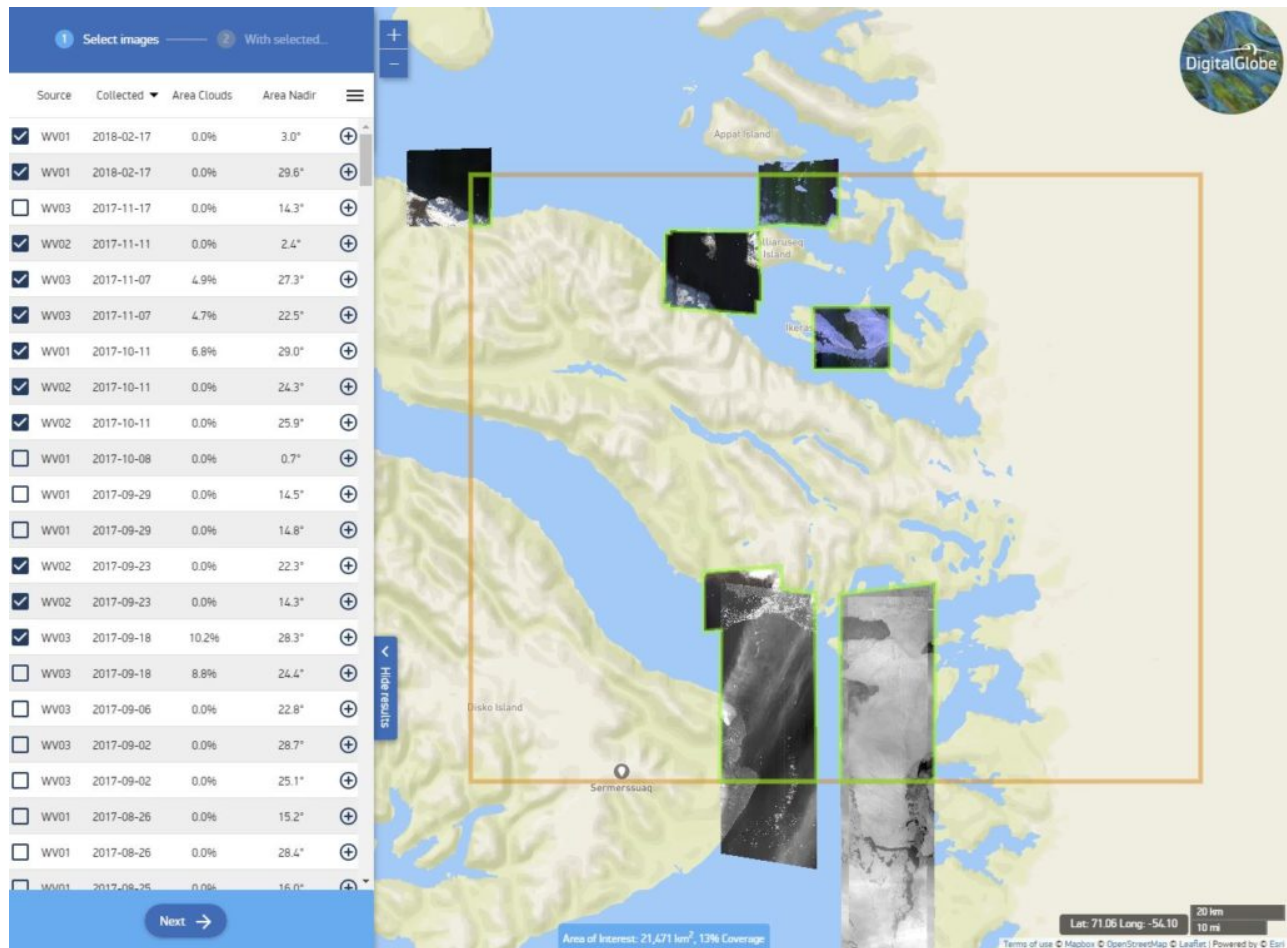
1 Select images 2 With selected...

| Source | Collected ▾ | Area Clouds | Area Nadir |
|---|---|---|---|
| WV01 | 2018-02-17 | 0.0% | 3.0° |
| WV01 | 2018-02-17 | 0.0% | 29.6° |
| WV03 | 2017-11-17 | 0.0% | 14.3° |
| WV02 | 2017-11-11 | 0.0% | 2.4° |
| WV03 | 2017-11-07 | 4.9% | 27.3° |
| WV03 | 2017-11-07 | 4.7% | 22.5° |
| WV01 | 2017-10-11 | 6.8% | 29.0° |
| WV02 | 2017-10-11 | 0.0% | 24.3° |
| WV02 | 2017-10-11 | 0.0% | 25.9° |
| WV01 | 2017-10-08 | 0.0% | 0.7° |
| WV01 | 2017-09-29 | 0.0% | 14.5° |
| WV01 | 2017-09-29 | 0.0% | 14.8° |
| WV02 | 2017-09-23 | 0.0% | 22.3° |
| WV02 | 2017-09-23 | 0.0% | 14.3° |
| WV03 | 2017-09-18 | 10.2% | 28.3° |
| WV03 | 2017-09-18 | 8.8% | 24.4° |
| WV03 | 2017-09-06 | 0.0% | 22.8° |
| WV03 | 2017-09-02 | 0.0% | 28.7° |
| WV03 | 2017-09-02 | 0.0% | 25.1° |
| WV01 | 2017-08-26 | 0.0% | 15.2° |
| WV01 | 2017-08-26 | 0.0% | 28.4° |
| WV01 | 2017-08-25 | 0.0% | 16.0° |

Next →

+
−

DigitalGlobe

Appat Island
Illaruseq Island
Ikeras
Disko Island
Sermerssuaq
Hide results

Area of Interest: 21,471 km², 13% Coverage

Lat: 71.06 Long: -54.10
20 km
10 mi

Terms of use © Mapbox © OpenStreetMap © Leaflet | Powered by © Esri